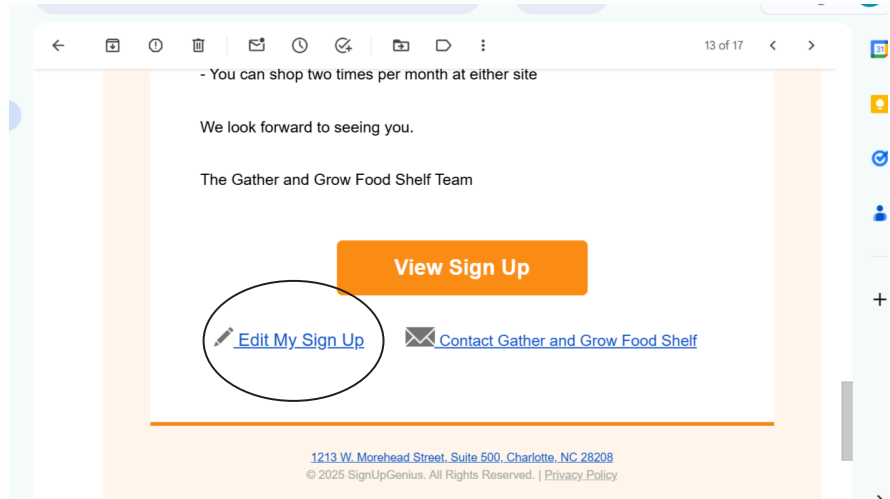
13 of 17

- You can shop two times per month at either site

We look forward to seeing you.

The Gather and Grow Food Shelf Team

View Sign Up

Edit My Sign Up

Contact Gather and Grow Food Shelf

1213 W. Morehead Street, Suite 500, Charlotte, NC 28208
© 2025 SignUpGenius. All Rights Reserved. | Privacy Policy